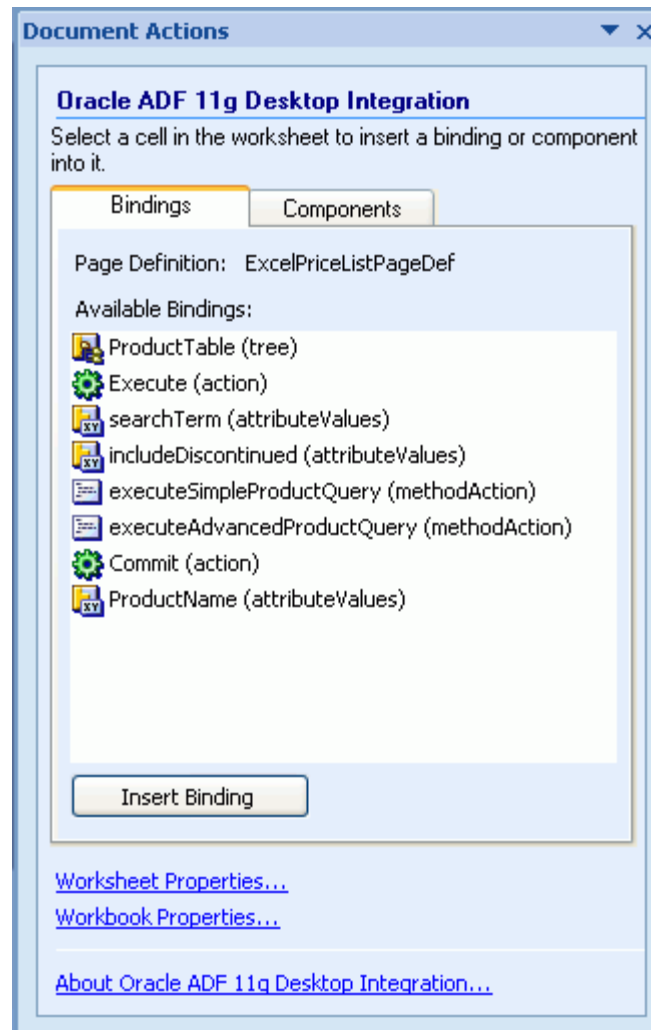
Document Actions

Oracle ADF 11g Desktop Integration

Select a cell in the worksheet to insert a binding or component into it.

Bindings

Components

Page Definition: ExcelPriceListPageDef

Available Bindings:

ProductTable (tree)
Execute (action)
searchTerm (attributeValues)
includeDiscontinued (attributeValues)
executeSimpleProductQuery (methodAction)
executeAdvancedProductQuery (methodAction)
Commit (action)
ProductName (attributeValues)

Insert Binding

Worksheet Properties...
Workbook Properties...

About Oracle ADF 11g Desktop Integration...